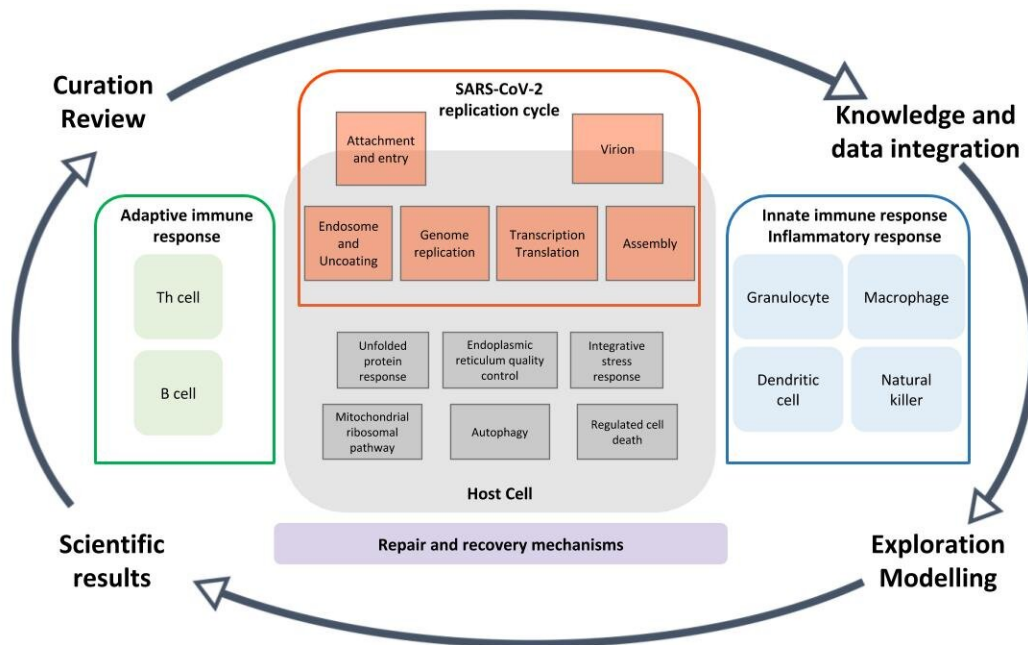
Curation Review

Knowledge and data integration

SARS-CoV-2 replication cycle

Attachment and entry

Virion

Endosome and Uncoating

Genome replication

Transcription Translation

Assembly

Adaptive immune response

Th cell

B cell

Innate immune response Inflammatory response

Granulocyte

Macrophage

Dendritic cell

Natural killer

Unfolded protein response

Endoplasmic reticulum quality control

Integrative stress response

Mitochondrial ribosomal pathway

Autophagy

Regulated cell death

Host Cell

Repair and recovery mechanisms

Scientific results

Exploration Modelling